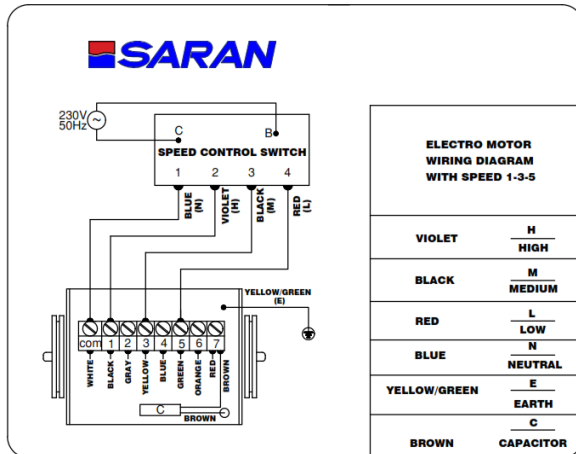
SARAN

230V
50Hz

C
B
SPEED CONTROL SWITCH
1 2 3 4
BLUE (N)
VIOLET (H)
BLACK (M)
RED (L)

YELLOW/GREEN (E)

com 1 2 3 4 5 6 7
WHITE BLACK GRAY YELLOW BLUE GREEN ORANGE RED BROWN

C
BROWN

ELECTRO MOTOR WIRING DIAGRAM WITH SPEED 1-3-5

| | |
|---|---|
| VIOLET | H / HIGH |
| BLACK | M / MEDIUM |
| RED | L / LOW |
| BLUE | N / NEUTRAL |
| YELLOW/GREEN | E / EARTH |
| BROWN | C / CAPACITOR |